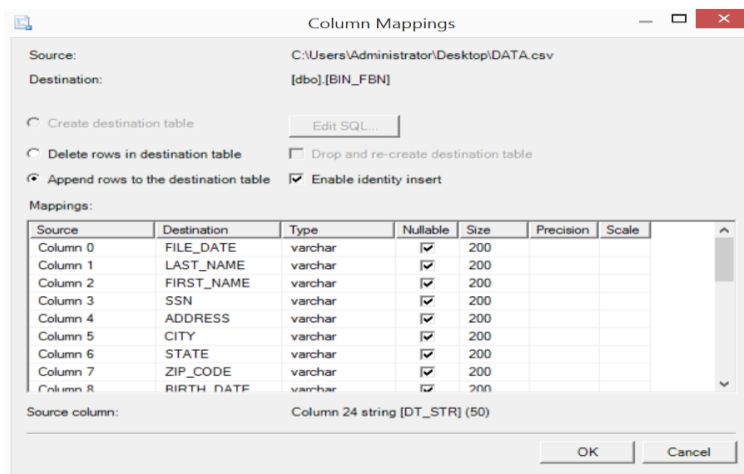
Column Mappings

Source: C:\Users\Administrator\Desktop\DATA.csv
Destination: [dbo].[BIN_FBN]

Create destination table
Edit SQL...
Delete rows in destination table
Drop and re-create destination table
Append rows to the destination table
Enable identity insert

Mappings:

| Source | Destination | Type | Nullable | Size | Precision | Scale |
|---|---|---|---|---|---|---|
| Column 0 | FILE_DATE | varchar | ☑ | 200 | | |
| Column 1 | LAST_NAME | varchar | ☑ | 200 | | |
| Column 2 | FIRST_NAME | varchar | ☑ | 200 | | |
| Column 3 | SSN | varchar | ☑ | 200 | | |
| Column 4 | ADDRESS | varchar | ☑ | 200 | | |
| Column 5 | CITY | varchar | ☑ | 200 | | |
| Column 6 | STATE | varchar | ☑ | 200 | | |
| Column 7 | ZIP_CODE | varchar | ☑ | 200 | | |
| Column 8 | BIRTH_DATE | varchar | ☑ | 200 | | |

Source column: Column 24 string [DT_STR] (50)

OK
Cancel